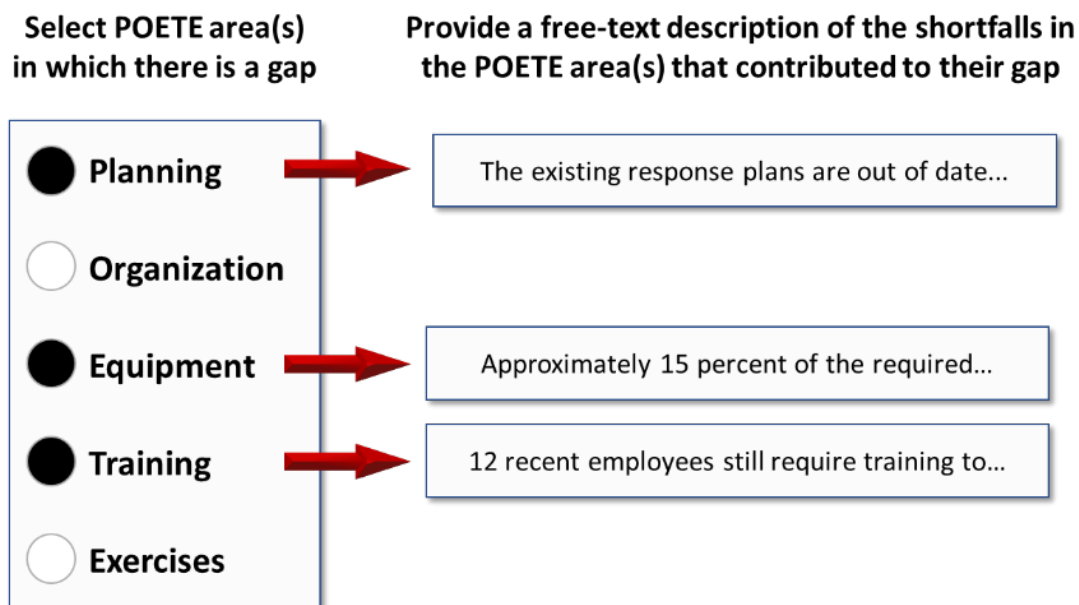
Select POETE area(s) in which there is a gap

Provide a free-text description of the shortfalls in the POETE area(s) that contributed to their gap

Planning

The existing response plans are out of date...

Organization

Equipment

Approximately 15 percent of the required...

Training

12 recent employees still require training to...

Exercises